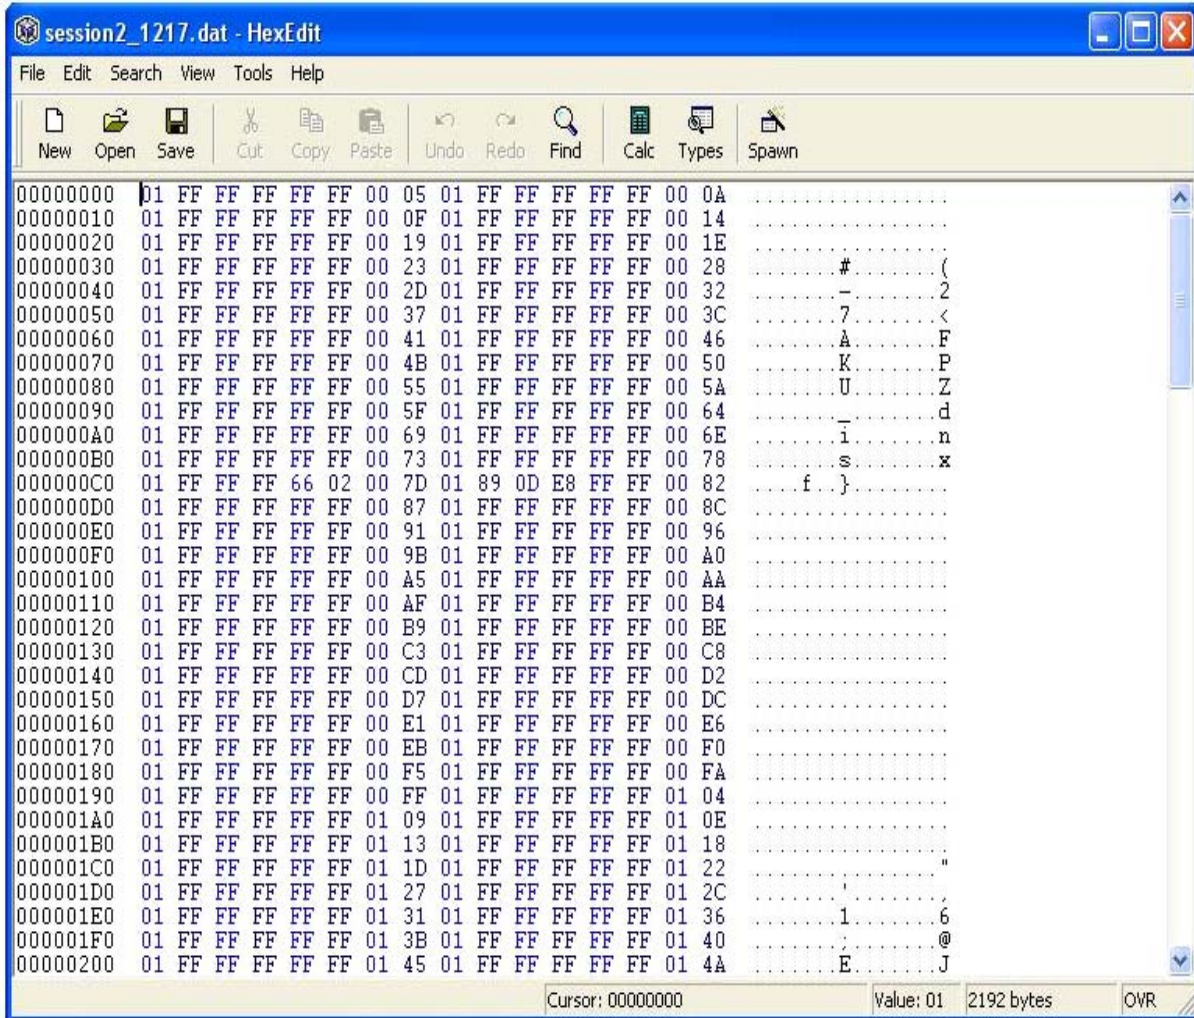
session2_1217.dat - HexEdit

File Edit Search View Tools Help

New Open Save Cut Copy Paste Undo Redo Find Calc Types Spawn

00000000 01 FF FF FF FF FF 00 05 01 FF FF FF FF FF 00 0A ................
00000010 01 FF FF FF FF FF 00 0F 01 FF FF FF FF FF 00 14 ................
00000020 01 FF FF FF FF FF 00 19 01 FF FF FF FF FF 00 1E ................
00000030 01 FF FF FF FF FF 00 23 01 FF FF FF FF FF 00 28 .......#.......(
00000040 01 FF FF FF FF FF 00 2D 01 FF FF FF FF FF 00 32 .......-.......2
00000050 01 FF FF FF FF FF 00 37 01 FF FF FF FF FF 00 3C .......7.......<
00000060 01 FF FF FF FF FF 00 41 01 FF FF FF FF FF 00 46 .......A.......F
00000070 01 FF FF FF FF FF 00 4B 01 FF FF FF FF FF 00 50 .......K.......P
00000080 01 FF FF FF FF FF 00 55 01 FF FF FF FF FF 00 5A .......U.......Z
00000090 01 FF FF FF FF FF 00 5F 01 FF FF FF FF FF 00 64 ......._.......d
000000A0 01 FF FF FF FF FF 00 69 01 FF FF FF FF FF 00 6E .......i.......n
000000B0 01 FF FF FF FF FF 00 73 01 FF FF FF FF FF 00 78 .......s.......x
000000C0 01 FF FF FF 66 02 00 7D 01 89 0D E8 FF FF 00 82 ....f..}........
000000D0 01 FF FF FF FF FF 00 87 01 FF FF FF FF FF 00 8C ................
000000E0 01 FF FF FF FF FF 00 91 01 FF FF FF FF FF 00 96 ................
000000F0 01 FF FF FF FF FF 00 9B 01 FF FF FF FF FF 00 A0 ................
00000100 01 FF FF FF FF FF 00 A5 01 FF FF FF FF FF 00 AA ................
00000110 01 FF FF FF FF FF 00 AF 01 FF FF FF FF FF 00 B4 ................
00000120 01 FF FF FF FF FF 00 B9 01 FF FF FF FF FF 00 BE ................
00000130 01 FF FF FF FF FF 00 C3 01 FF FF FF FF FF 00 C8 ................
00000140 01 FF FF FF FF FF 00 CD 01 FF FF FF FF FF 00 D2 ................
00000150 01 FF FF FF FF FF 00 D7 01 FF FF FF FF FF 00 DC ................
00000160 01 FF FF FF FF FF 00 E1 01 FF FF FF FF FF 00 E6 ................
00000170 01 FF FF FF FF FF 00 EB 01 FF FF FF FF FF 00 F0 ................
00000180 01 FF FF FF FF FF 00 F5 01 FF FF FF FF FF 00 FA ................
00000190 01 FF FF FF FF FF 00 FF 01 FF FF FF FF FF 01 04 ................
000001A0 01 FF FF FF FF FF 01 09 01 FF FF FF FF FF 01 0E ................
000001B0 01 FF FF FF FF FF 01 13 01 FF FF FF FF FF 01 18 ................
000001C0 01 FF FF FF FF FF 01 1D 01 FF FF FF FF FF 01 22 ..............."
000001D0 01 FF FF FF FF FF 01 27 01 FF FF FF FF FF 01 2C .......'.......,
000001E0 01 FF FF FF FF FF 01 31 01 FF FF FF FF FF 01 36 .......1.......6
000001F0 01 FF FF FF FF FF 01 3B 01 FF FF FF FF FF 01 40 .......;.......@
00000200 01 FF FF FF FF FF 01 45 01 FF FF FF FF FF 01 4A .......E.......J

Cursor: 00000000 Value: 01 2192 bytes OVR